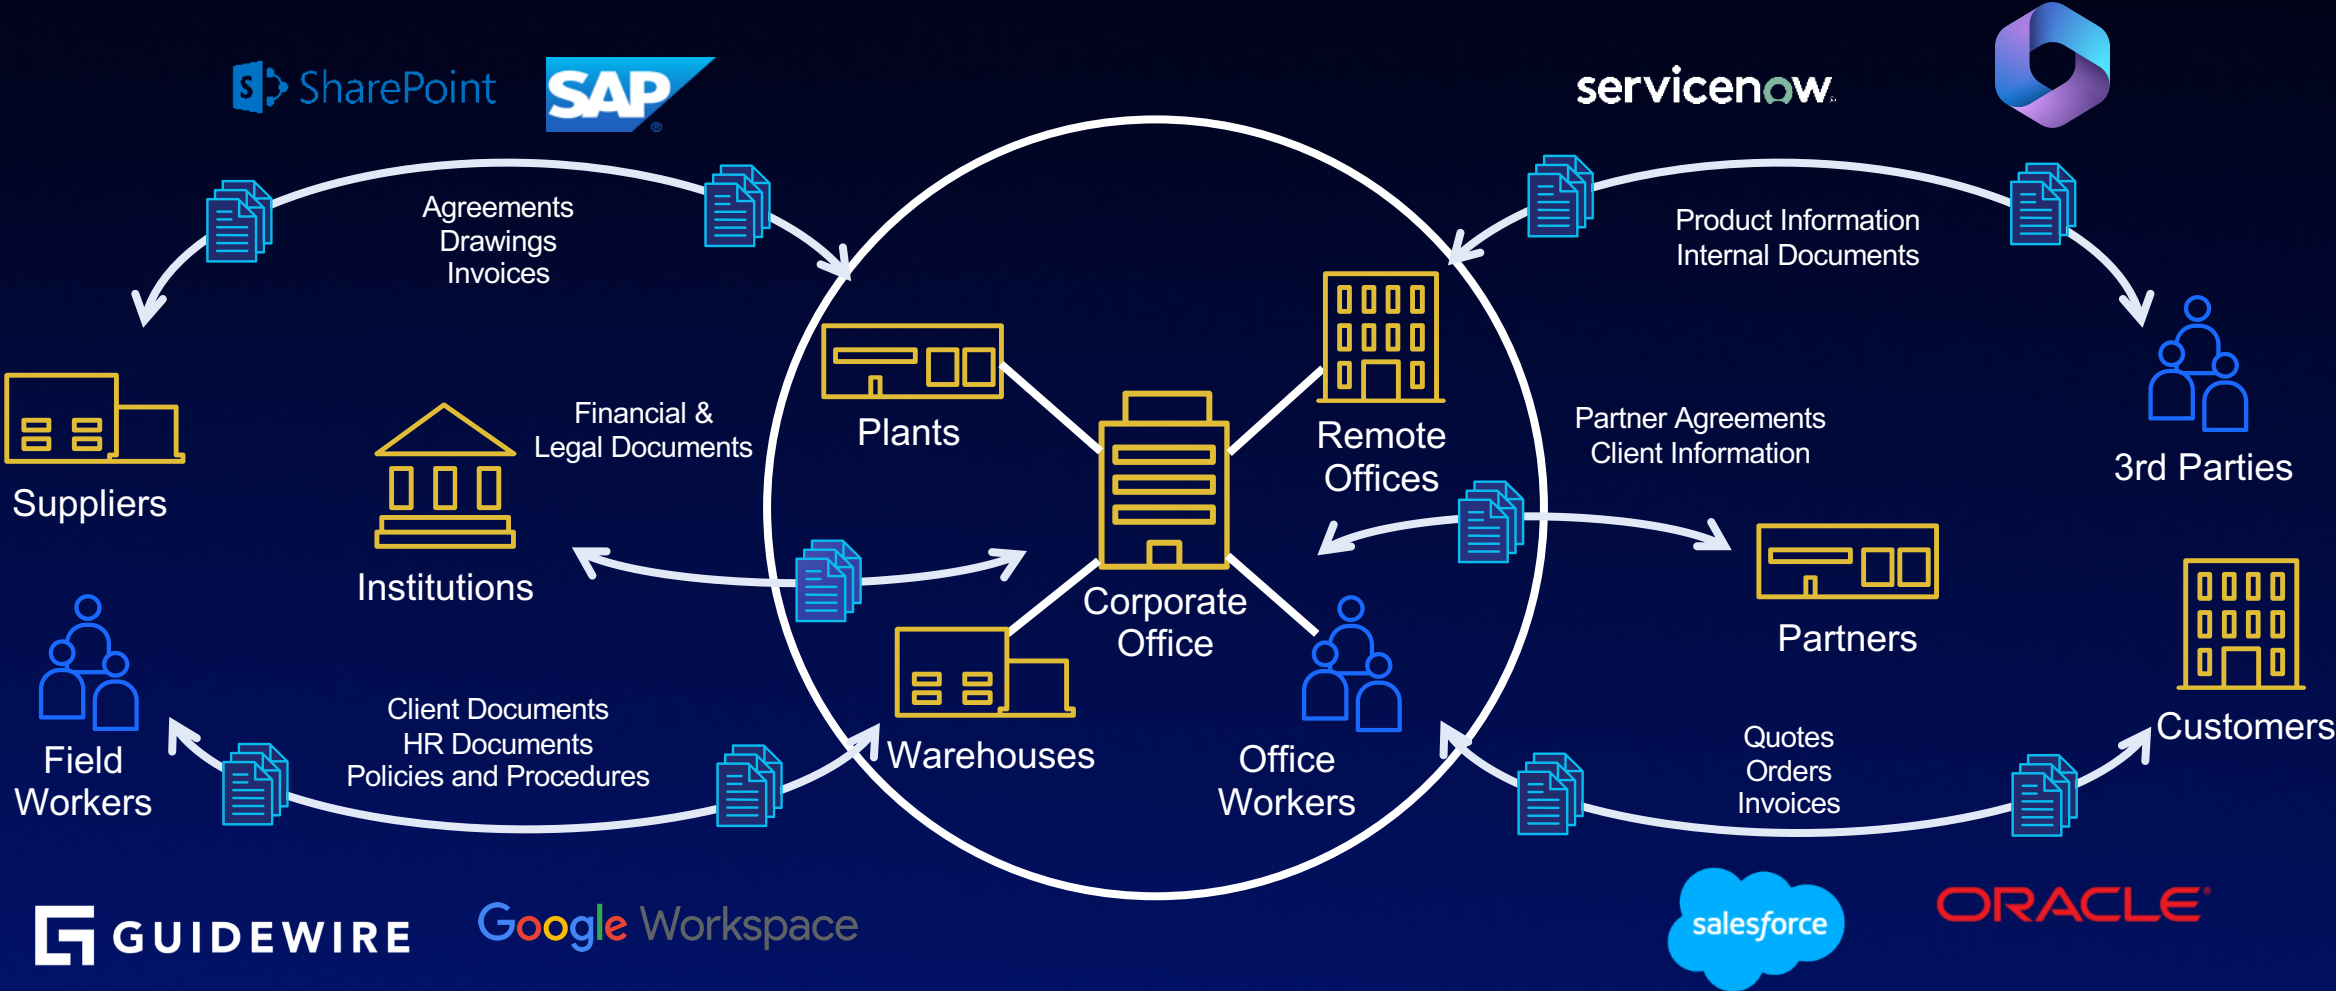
SharePoint SAP

servicenow

Agreements
Drawings
Invoices

Product Information
Internal Documents

Suppliers

Financial &
Legal Documents

Institutions

Plants

Remote Offices

Corporate Office

Partner Agreements
Client Information

3rd Parties

Partners

Customers

Field Workers

Client Documents
HR Documents
Policies and Procedures

Warehouses

Office Workers

Quotes
Orders
Invoices

GUIDEWIRE

Google Workspace

salesforce

ORACLE